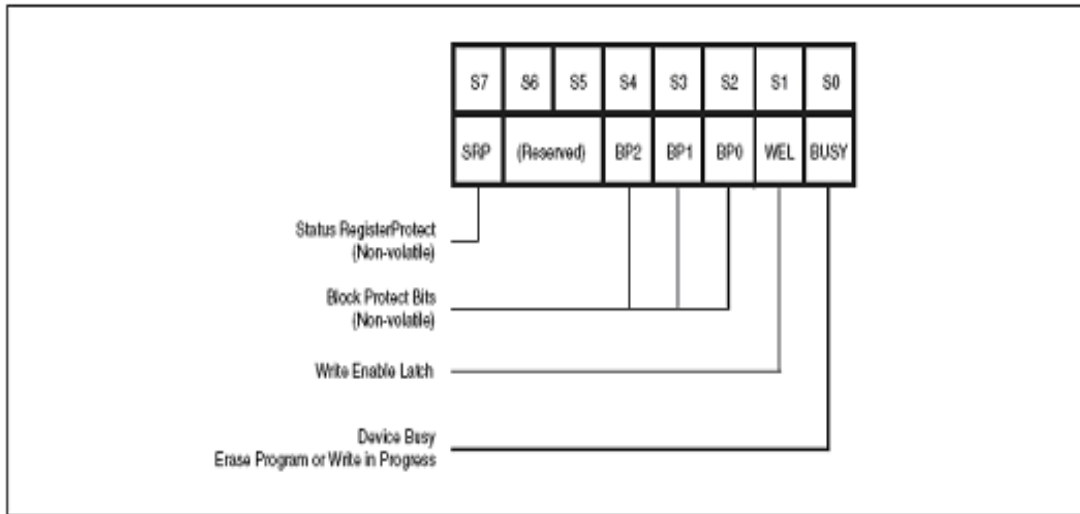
| S7 | S6 | S5 | S4 | S3 | S2 | S1 | S0 |
|---|---|---|---|---|---|---|---|
| SRP | (Reserved) | | BP2 | BP1 | BP0 | WEL | BUSY |

Status RegisterProtect (Non-volatile)

Block Protect Bits (Non-volatile)

Write Enable Latch

Device Busy
Erase Program or Write in Progress